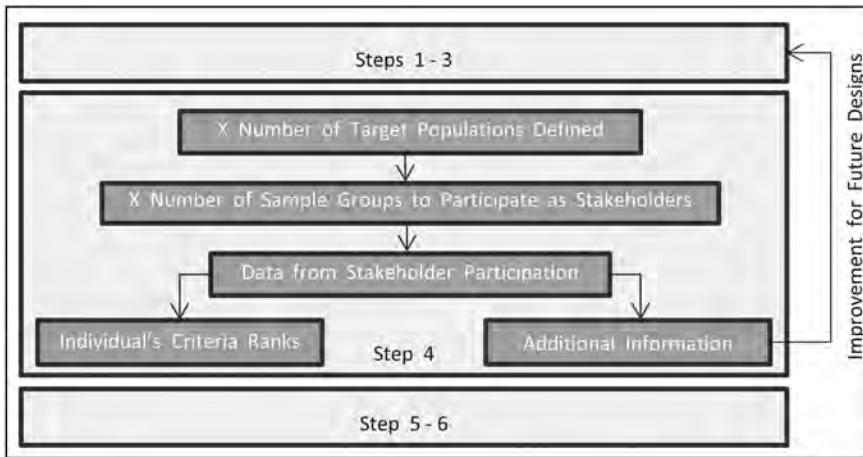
Steps 1 - 3

X Number of Target Populations Defined

X Number of Sample Groups to Participate as Stakeholders

Data from Stakeholder Participation

Individual's Criteria Ranks

Step 4

Additional Information

Step 5 - 6

Improvement for Future Designs